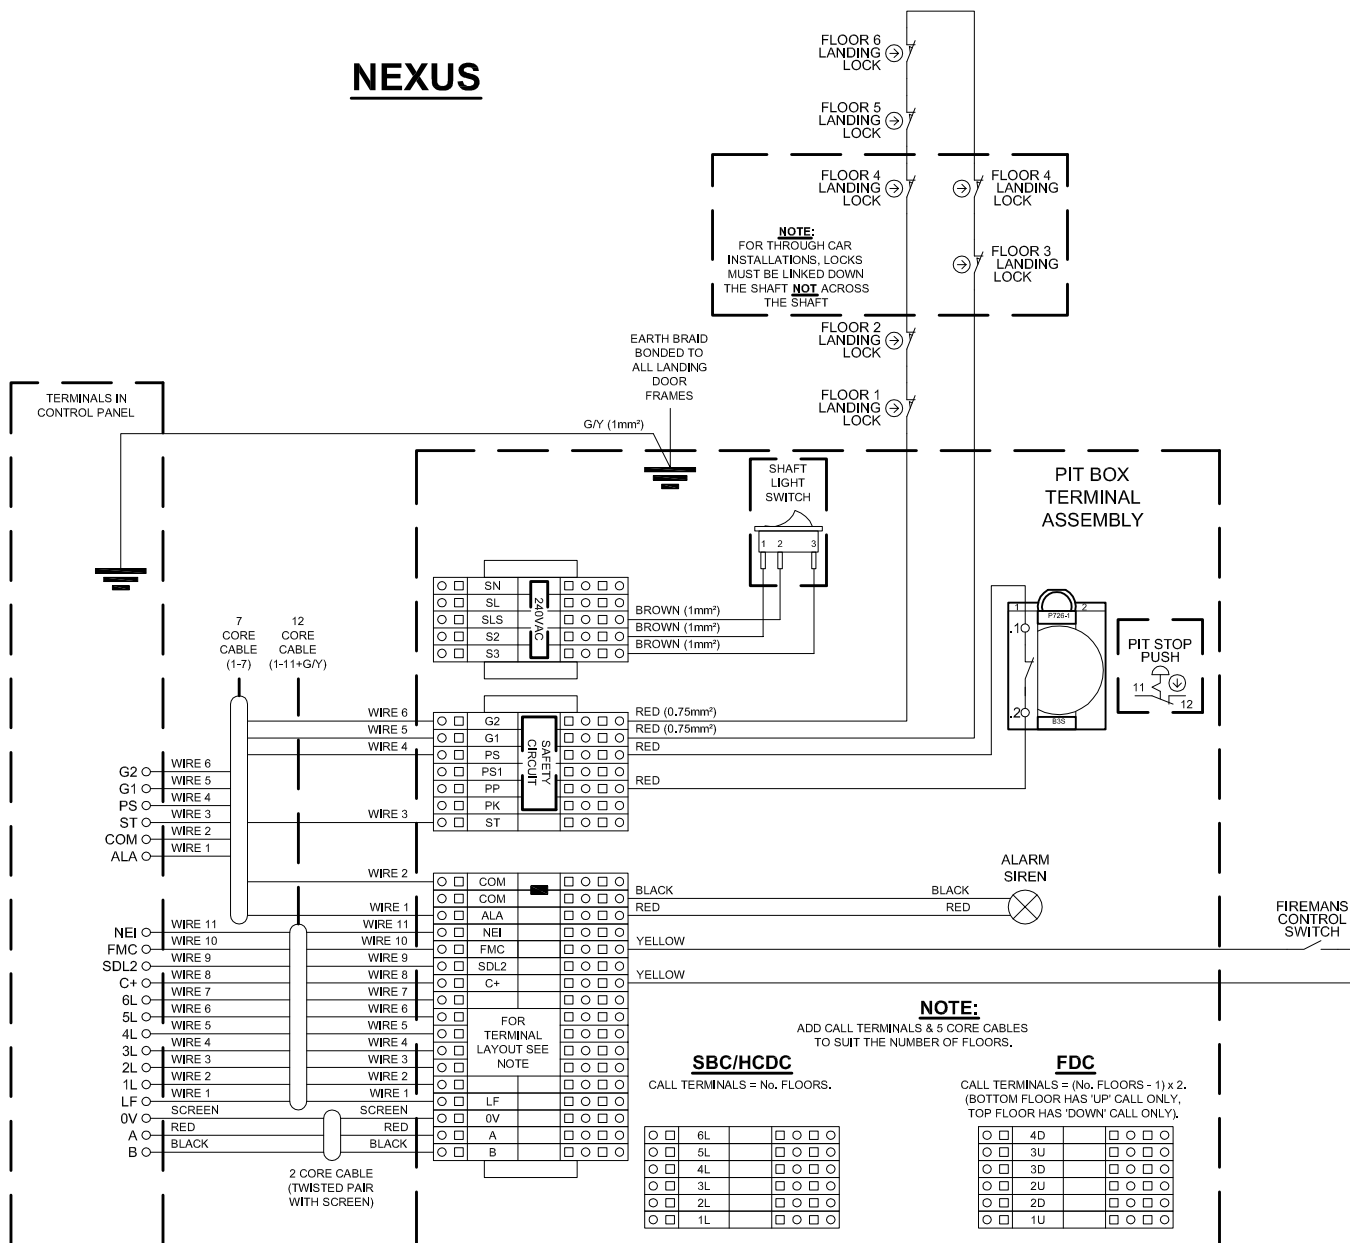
NEXUS

FLOOR 6 LANDING LOCK

FLOOR 5 LANDING LOCK

FLOOR 4 LANDING LOCK

FLOOR 4 LANDING LOCK

NOTE:
FOR THROUGH CAR INSTALLATIONS, LOCKS MUST BE LINKED DOWN THE SHAFT NOT ACROSS THE SHAFT

FLOOR 3 LANDING LOCK

FLOOR 2 LANDING LOCK

EARTH BRAID BONDED TO ALL LANDING DOOR FRAMES

FLOOR 1 LANDING LOCK

TERMINALS IN CONTROL PANEL

G/Y (1mm²)

SHAFT LIGHT SWITCH

PIT BOX TERMINAL ASSEMBLY

1 2 3

SN
SL
SLS
S2
S3
240VAC

BROWN (1mm²)
BROWN (1mm²)
BROWN (1mm²)

1 2
P726-1
.1
.2
B3S

PIT STOP PUSH
11
12

7 CORE CABLE (1-7)

12 CORE CABLE (1-11+G/Y)

WIRE 6
WIRE 5
WIRE 4
WIRE 3

G2
G1
PS
PS1
PP
PK
ST
SAFETY CIRCUIT

RED (0.75mm²)
RED (0.75mm²)
RED
RED

G2 WIRE 6
G1 WIRE 5
PS WIRE 4
ST WIRE 3
COM WIRE 2
ALA WIRE 1

WIRE 2
WIRE 1
COM
COM
ALA

ALARM SIREN
BLACK
BLACK
RED
RED

NEI WIRE 11 WIRE 11 NEI
FMC WIRE 10 WIRE 10 FMC
SDL2 WIRE 9 WIRE 9 SDL2
C+ WIRE 8 WIRE 8 C+
6L WIRE 7 WIRE 7
5L WIRE 6 WIRE 6
4L WIRE 5 WIRE 5
3L WIRE 4 WIRE 4
2L WIRE 3 WIRE 3
1L WIRE 2 WIRE 2
LF WIRE 1 WIRE 1
0V SCREEN SCREEN
A RED RED
B BLACK BLACK

YELLOW
YELLOW

FIREMANS CONTROL SWITCH

FOR TERMINAL LAYOUT SEE NOTE

LF
0V
A
B

2 CORE CABLE (TWISTED PAIR WITH SCREEN)

NOTE:
ADD CALL TERMINALS & 5 CORE CABLES TO SUIT THE NUMBER OF FLOORS.

SBC/HCDC
CALL TERMINALS = No. FLOORS.

6L
5L
4L
3L
2L
1L

FDC
CALL TERMINALS = (No. FLOORS - 1) x 2.
(BOTTOM FLOOR HAS 'UP' CALL ONLY, TOP FLOOR HAS 'DOWN' CALL ONLY).

4D
3U
3D
2U
2D
1U